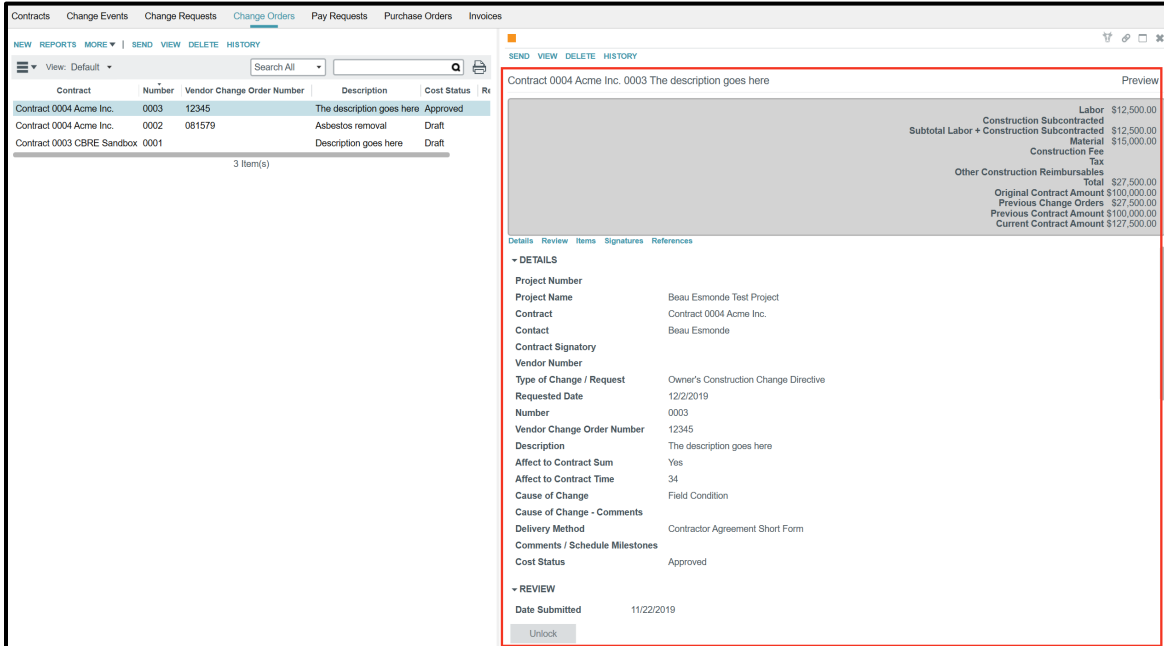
Contracts Change Events Change Requests Change Orders Pay Requests Purchase Orders Invoices

NEW REPORTS MORE ▾ | SEND VIEW DELETE HISTORY

View: Default ▾ Search All

| Contract | Number | Vendor Change Order Number | Description | Cost Status | Re |
|---|---|---|---|---|---|
| Contract 0004 Acme Inc. | 0003 | 12345 | The description goes here | Approved | |
| Contract 0004 Acme Inc. | 0002 | 081579 | Asbestos removal | Draft | |
| Contract 0003 CBRE Sandbox | 0001 | | Description goes here | Draft | |

3 Item(s)

SEND VIEW DELETE HISTORY

Contract 0004 Acme Inc. 0003 The description goes here

Preview

Labor $12,500.00
Construction Subcontracted
Subtotal Labor + Construction Subcontracted $12,500.00
Material $15,000.00
Construction Fee
Tax
Other Construction Reimbursables
Total $27,500.00
Original Contract Amount $100,000.00
Previous Change Orders $27,500.00
Previous Contract Amount $100,000.00
Current Contract Amount $127,500.00

Details Review Items Signatures References

▾ DETAILS

| | |
|---|---|
| Project Number | |
| Project Name | Beau Esmonde Test Project |
| Contract | Contract 0004 Acme Inc. |
| Contact | Beau Esmonde |
| Contract Signatory | |
| Vendor Number | |
| Type of Change / Request | Owner's Construction Change Directive |
| Requested Date | 12/2/2019 |
| Number | 0003 |
| Vendor Change Order Number | 12345 |
| Description | The description goes here |
| Affect to Contract Sum | Yes |
| Affect to Contract Time | 34 |
| Cause of Change | Field Condition |
| Cause of Change - Comments | |
| Delivery Method | Contractor Agreement Short Form |
| Comments / Schedule Milestones | |
| Cost Status | Approved |

▾ REVIEW

Date Submitted 11/22/2019

Unlock